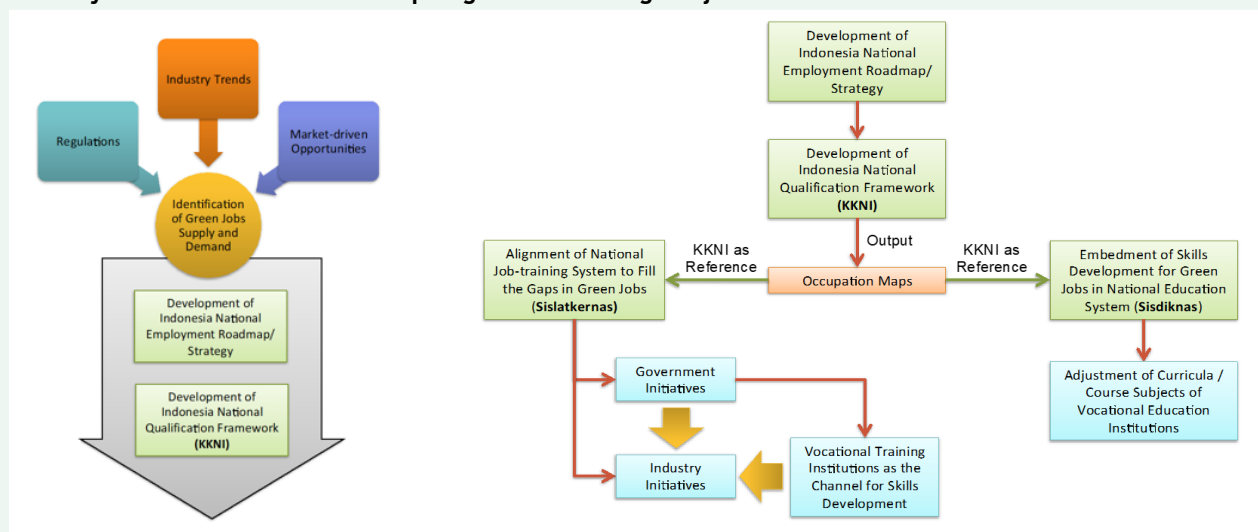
Industry Trends

Regulations

Market-driven Opportunities

Identification of Green Jobs Supply and Demand

Development of Indonesia National Employment Roadmap/ Strategy

Development of Indonesia National Qualification Framework (KKNI)

Development of Indonesia National Employment Roadmap/ Strategy

Development of Indonesia National Qualification Framework (KKNI)

Output

Alignment of National Job-training System to Fill the Gaps in Green Jobs (Sislatkernas)

KKNI as Reference

Occupation Maps

KKNI as Reference

Embedment of Skills Development for Green Jobs in National Education System (Sisdiknas)

Government Initiatives

Adjustment of Curricula / Course Subjects of Vocational Education Institutions

Industry Initiatives

Vocational Training Institutions as the Channel for Skills Development